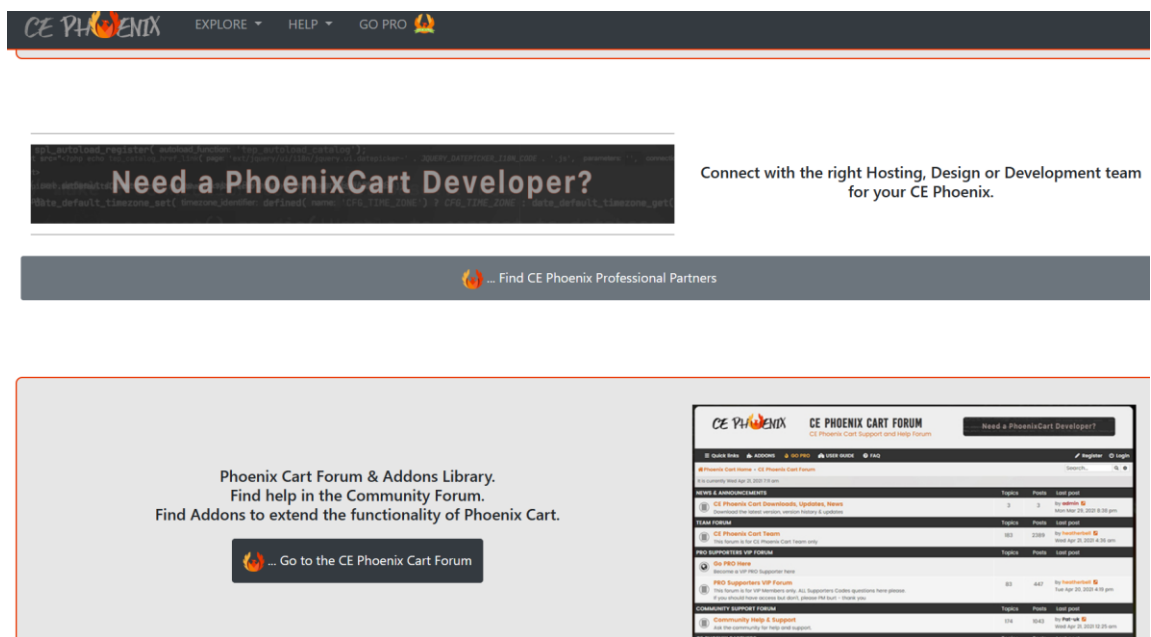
CE PHOENIX EXPLORE HELP GO PRO

Need a PhoenixCart Developer?

Connect with the right Hosting, Design or Development team for your CE Phoenix.

... Find CE Phoenix Professional Partners

Phoenix Cart Forum & Addons Library.
Find help in the Community Forum.
Find Addons to extend the functionality of Phoenix Cart.

... Go to the CE Phoenix Cart Forum

CE PHOENIX CE PHOENIX CART FORUM
CE Phoenix Cart Support and Help Forum
Need a PhoenixCart Developer?

Quick links ADDONS GO PRO USER GUIDE FAQ Register Login

Phoenix Cart Home » CE Phoenix Cart Forum Search...

It is currently Wed Apr 21, 2021 7:11 am

| NEWS & ANNOUNCEMENTS | Topics | Posts | Last post |
|---|---|---|---|
| CE Phoenix Cart Downloads, Updates, News<br>Download the latest version, version history & updates | 3 | 3 | by admin<br>Mon Mar 29, 2021 8:38 pm |
| TEAM FORUM | Topics | Posts | Last post |
| CE Phoenix Cart Team<br>This forum is for CE Phoenix Cart Team only | 183 | 2389 | by heatherbell<br>Wed Apr 21, 2021 4:36 am |
| PRO SUPPORTERS VIP FORUM | Topics | Posts | Last post |
| Go PRO Here<br>Become a VIP PRO Supporter here | | | |
| PRO Supporters VIP Forum<br>This forum is for VIP Members only. ALL Supporters Codes questions here please. If you should have access but don't, please PM burt - thank you | 83 | 447 | by heatherbell<br>Tue Apr 20, 2021 4:19 pm |
| COMMUNITY SUPPORT FORUM | Topics | Posts | Last post |
| Community Help & Support<br>Ask the community for help and support. | 174 | 1643 | by Pat-uk<br>Wed Apr 21, 2021 12:25 am |